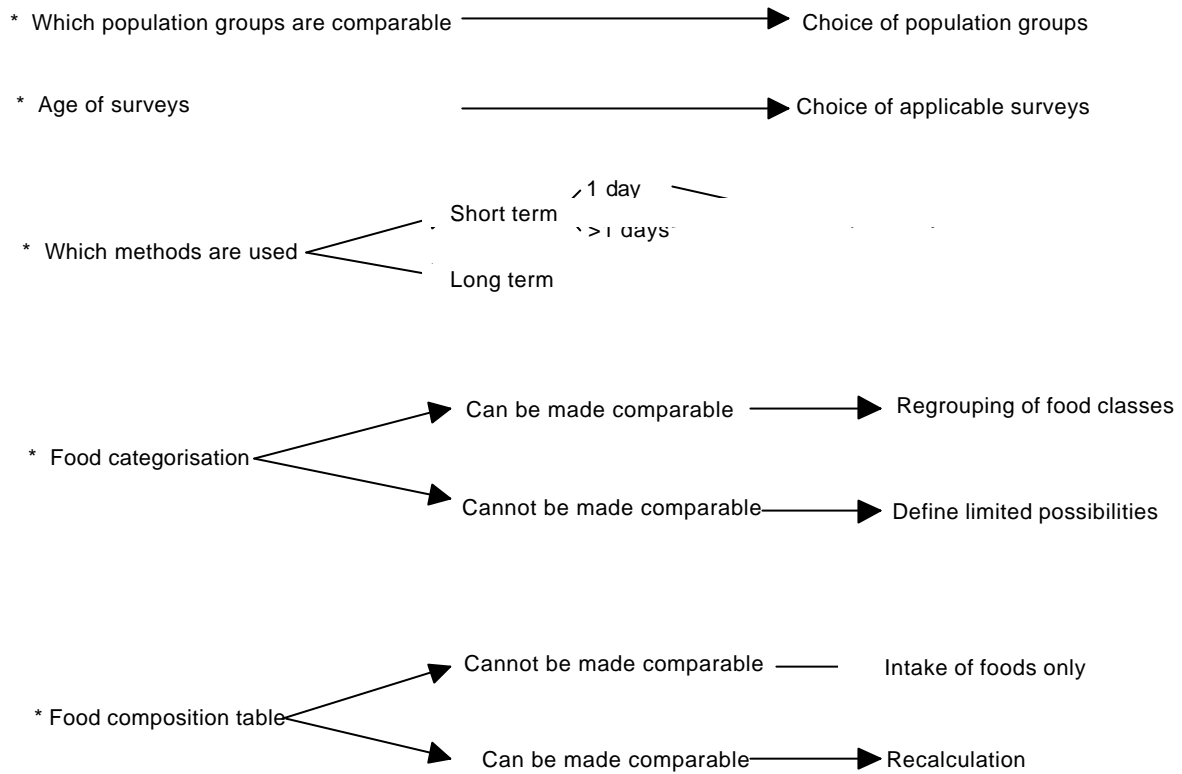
* Which population groups are comparable → Choice of population groups

* Age of surveys → Choice of applicable surveys

* Which methods are used

Short term

1 day

>1 days

Long term

* Food categorisation

Can be made comparable → Regrouping of food classes

Cannot be made comparable → Define limited possibilities

* Food composition table

Cannot be made comparable — Intake of foods only

Can be made comparable → Recalculation